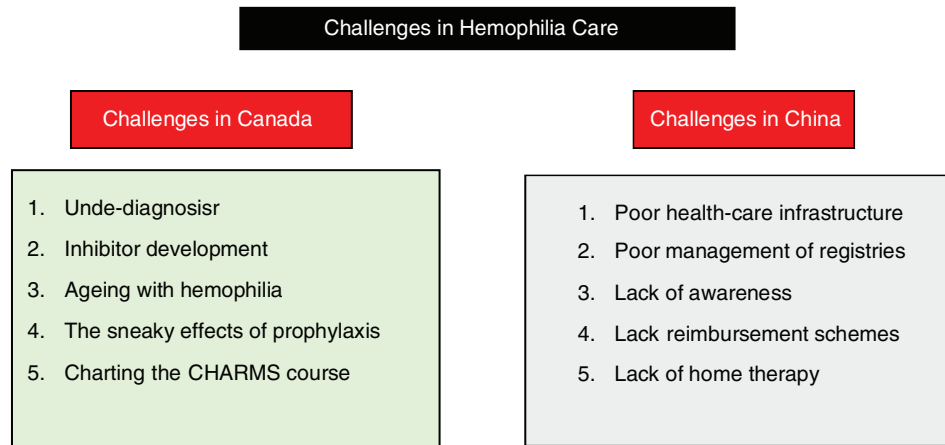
Challenges in Hemophilia Care

Challenges in Canada

1. Unde-diagnosisr
2. Inhibitor development
3. Ageing with hemophilia
4. The sneaky effects of prophylaxis
5. Charting the CHARMS course

Challenges in China

1. Poor health-care infrastructure
2. Poor management of registries
3. Lack of awareness
4. Lack reimbursement schemes
5. Lack of home therapy